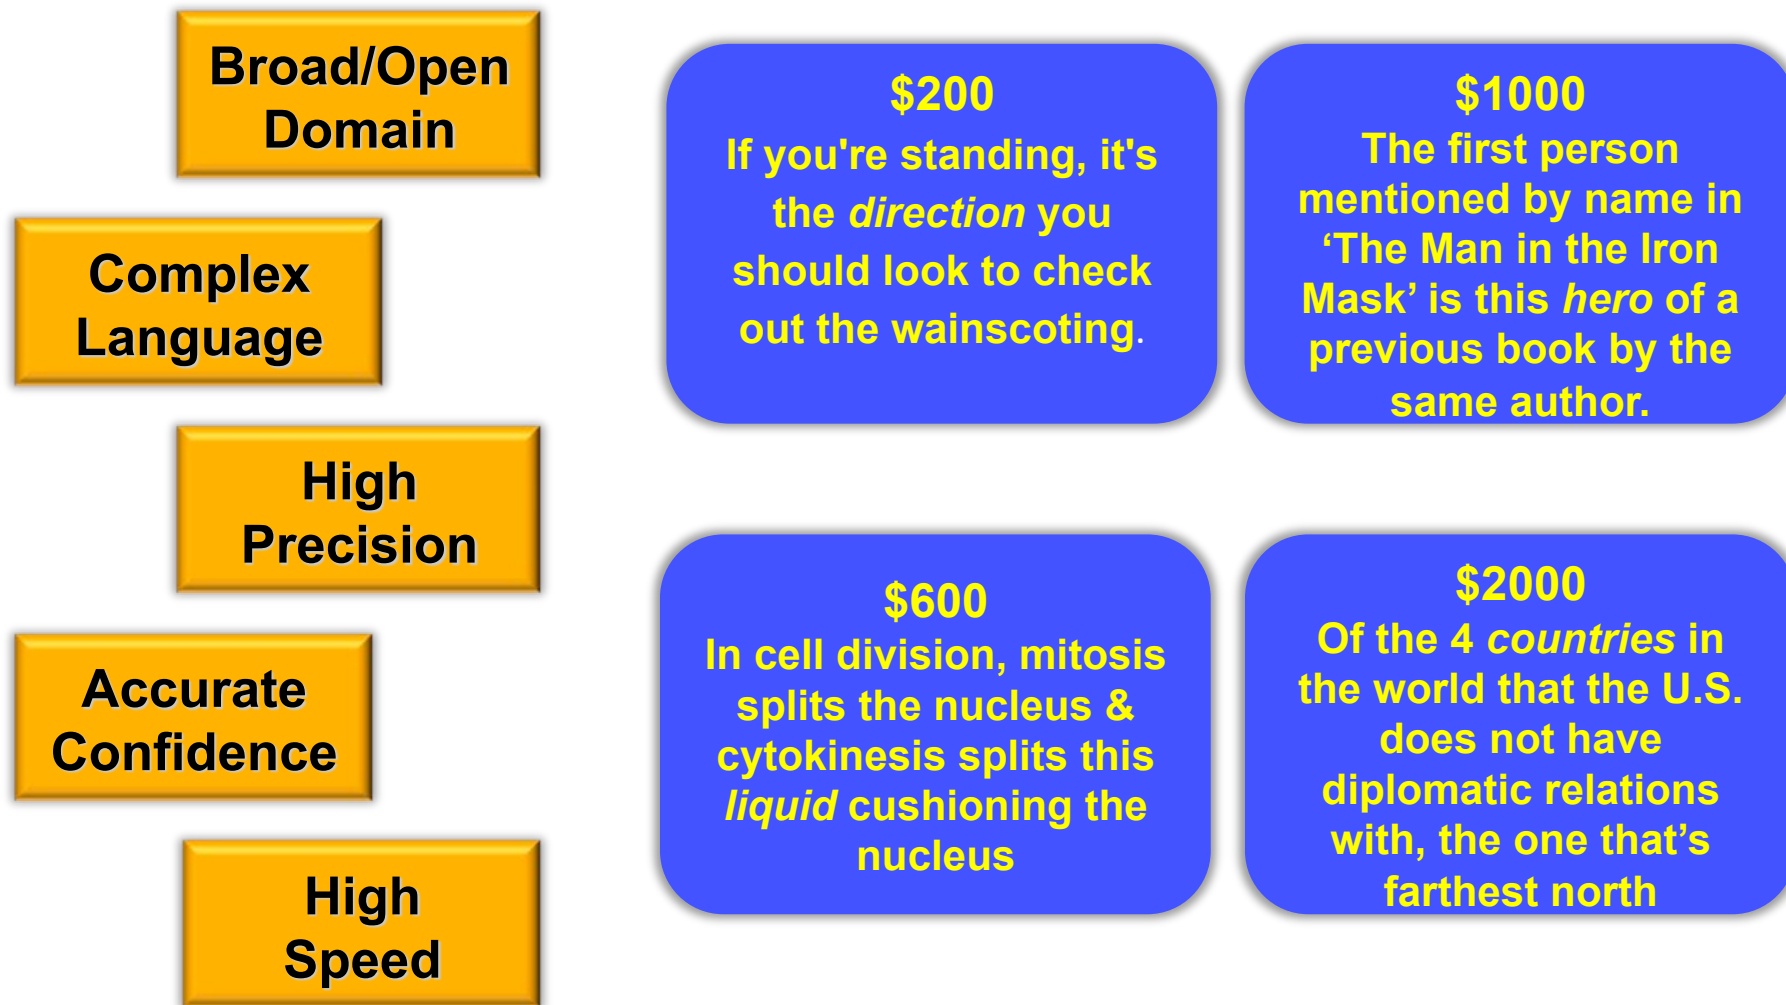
Broad/Open Domain

Complex Language

High Precision

Accurate Confidence

High Speed

$200
If you're standing, it's the *direction* you should look to check out the wainscoting.

$1000
The first person mentioned by name in ‘The Man in the Iron Mask’ is this *hero* of a previous book by the same author.

$600
In cell division, mitosis splits the nucleus & cytokinesis splits this *liquid* cushioning the nucleus

$2000
Of the 4 *countries* in the world that the U.S. does not have diplomatic relations with, the one that’s farthest north